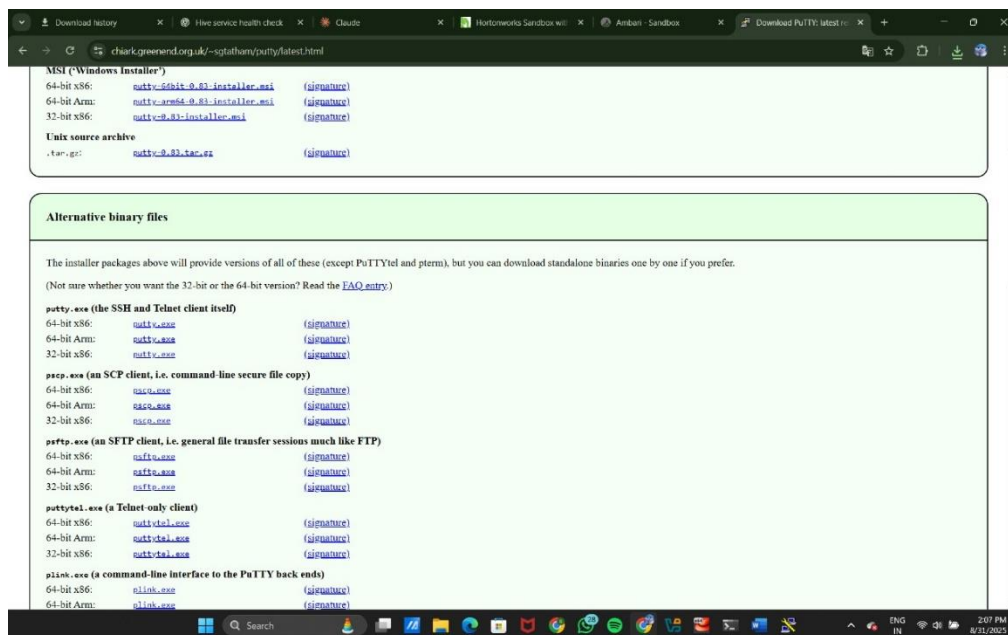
Download history | Hive service health check | Claude | Hortonworks Sandbox wit | Ambari - Sandbox | Download PuTTY: latest re

chiark.greenend.org.uk/~sgtatham/putty/latest.html

MSI ('Windows Installer')

| | | |
|---|---|---|
| 64-bit x86: | putty-64bit-0.83-installer.msi | (signature) |
| 64-bit Arm: | putty-arm64-0.83-installer.msi | (signature) |
| 32-bit x86: | putty-0.83-installer.msi | (signature) |

Unix source archive

| | | |
|---|---|---|
| .tar.gz: | putty-0.83.tar.gz | (signature) |

Alternative binary files

The installer packages above will provide versions of all of these (except PuTTYtel and pterm), but you can download standalone binaries one by one if you prefer.

(Not sure whether you want the 32-bit or the 64-bit version? Read the FAQ entry.)

putty.exe (the SSH and Telnet client itself)

| | | |
|---|---|---|
| 64-bit x86: | putty.exe | (signature) |
| 64-bit Arm: | putty.exe | (signature) |
| 32-bit x86: | putty.exe | (signature) |

pscp.exe (an SCP client, i.e. command-line secure file copy)

| | | |
|---|---|---|
| 64-bit x86: | pscp.exe | (signature) |
| 64-bit Arm: | pscp.exe | (signature) |
| 32-bit x86: | pscp.exe | (signature) |

psftp.exe (an SFTP client, i.e. general file transfer sessions much like FTP)

| | | |
|---|---|---|
| 64-bit x86: | psftp.exe | (signature) |
| 64-bit Arm: | psftp.exe | (signature) |
| 32-bit x86: | psftp.exe | (signature) |

puttytel.exe (a Telnet-only client)

| | | |
|---|---|---|
| 64-bit x86: | puttytel.exe | (signature) |
| 64-bit Arm: | puttytel.exe | (signature) |
| 32-bit x86: | puttytel.exe | (signature) |

plink.exe (a command-line interface to the PuTTY back ends)

| | | |
|---|---|---|
| 64-bit x86: | plink.exe | (signature) |
| 64-bit Arm: | plink.exe | (signature) |

Search

ENG IN 2:07 PM 8/31/202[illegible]